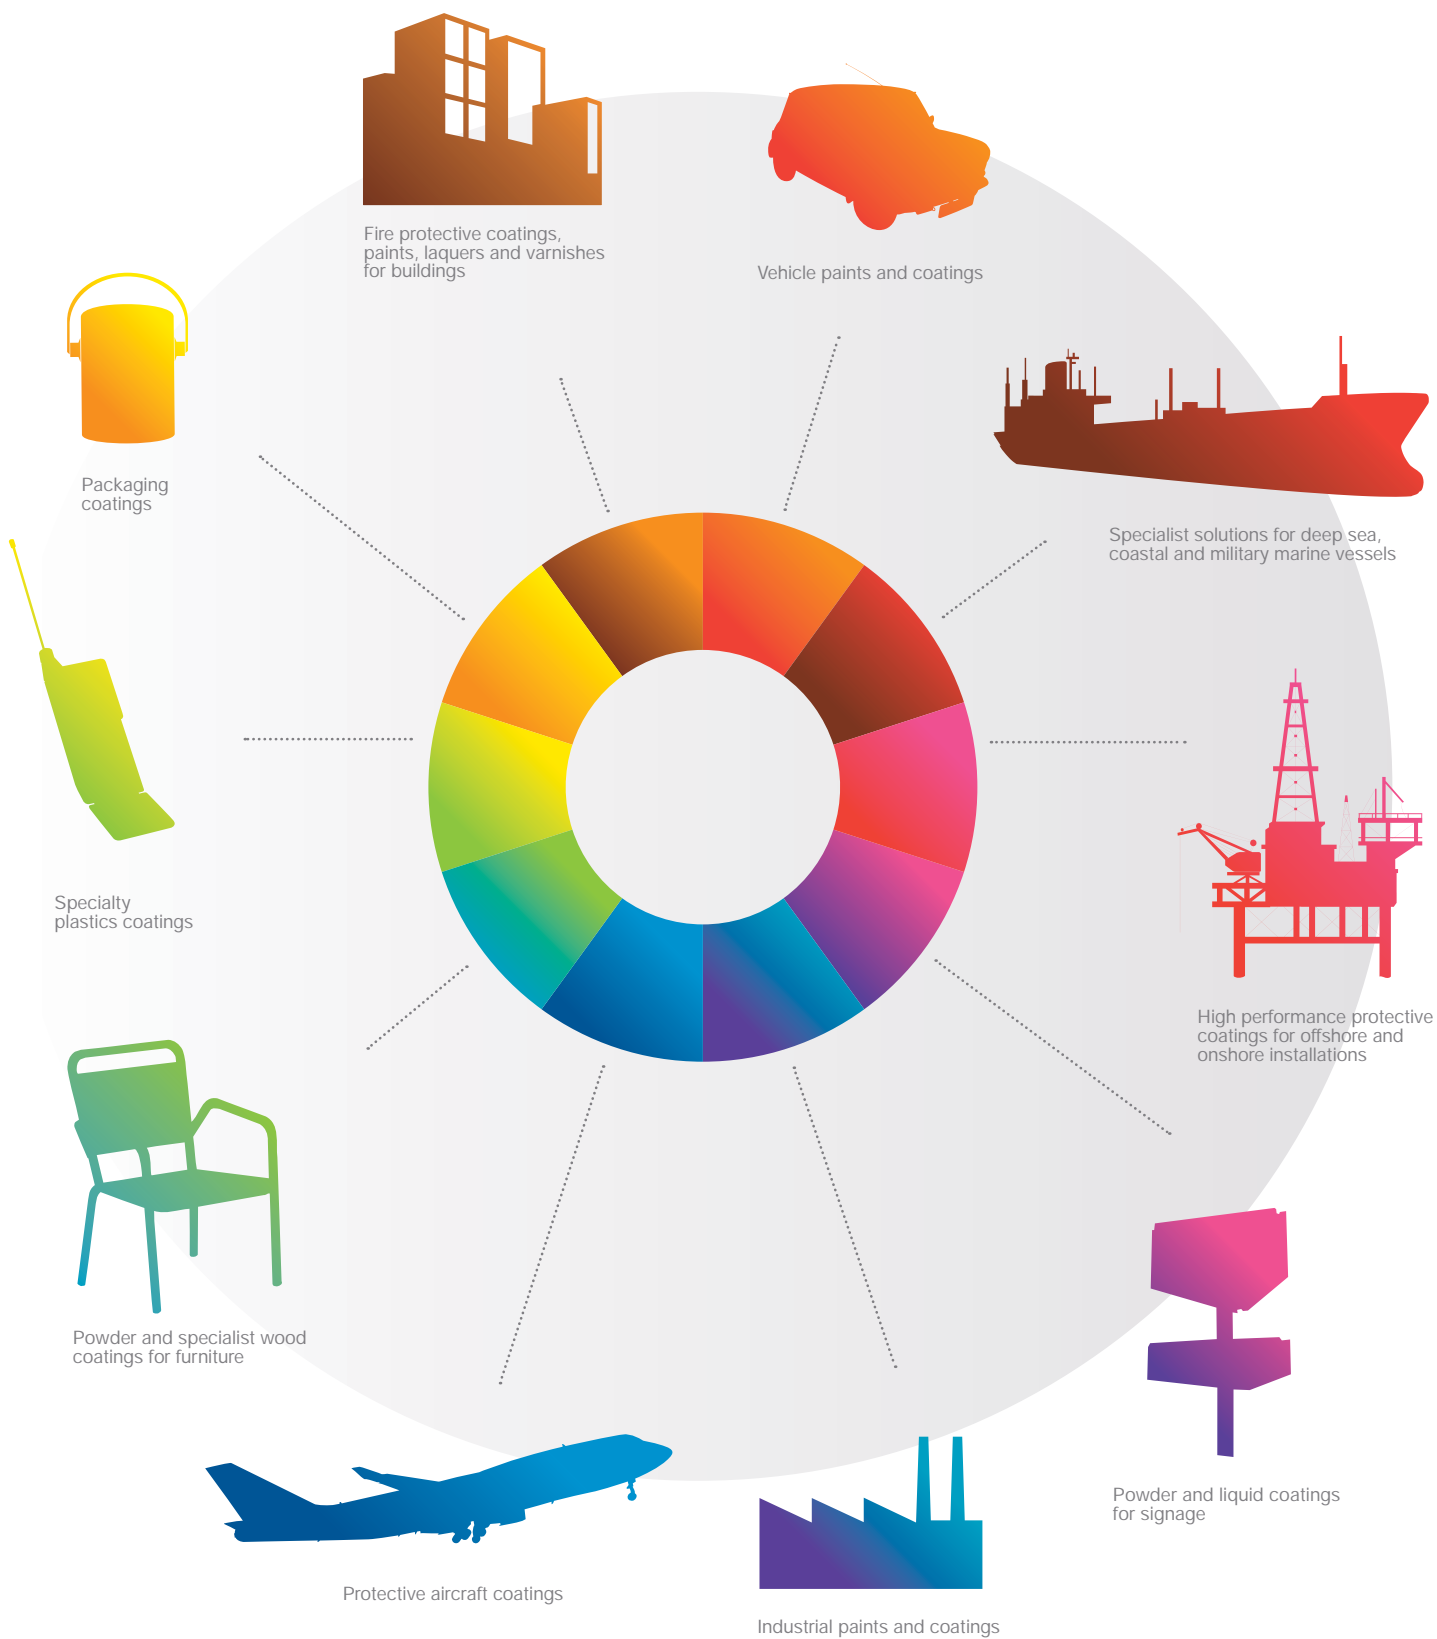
Fire protective coatings, paints, laquers and varnishes for buildings

Vehicle paints and coatings

Packaging coatings

Specialist solutions for deep sea, coastal and military marine vessels

Specialty plastics coatings

High performance protective coatings for offshore and onshore installations

Powder and specialist wood coatings for furniture

Powder and liquid coatings for signage

Protective aircraft coatings

Industrial paints and coatings